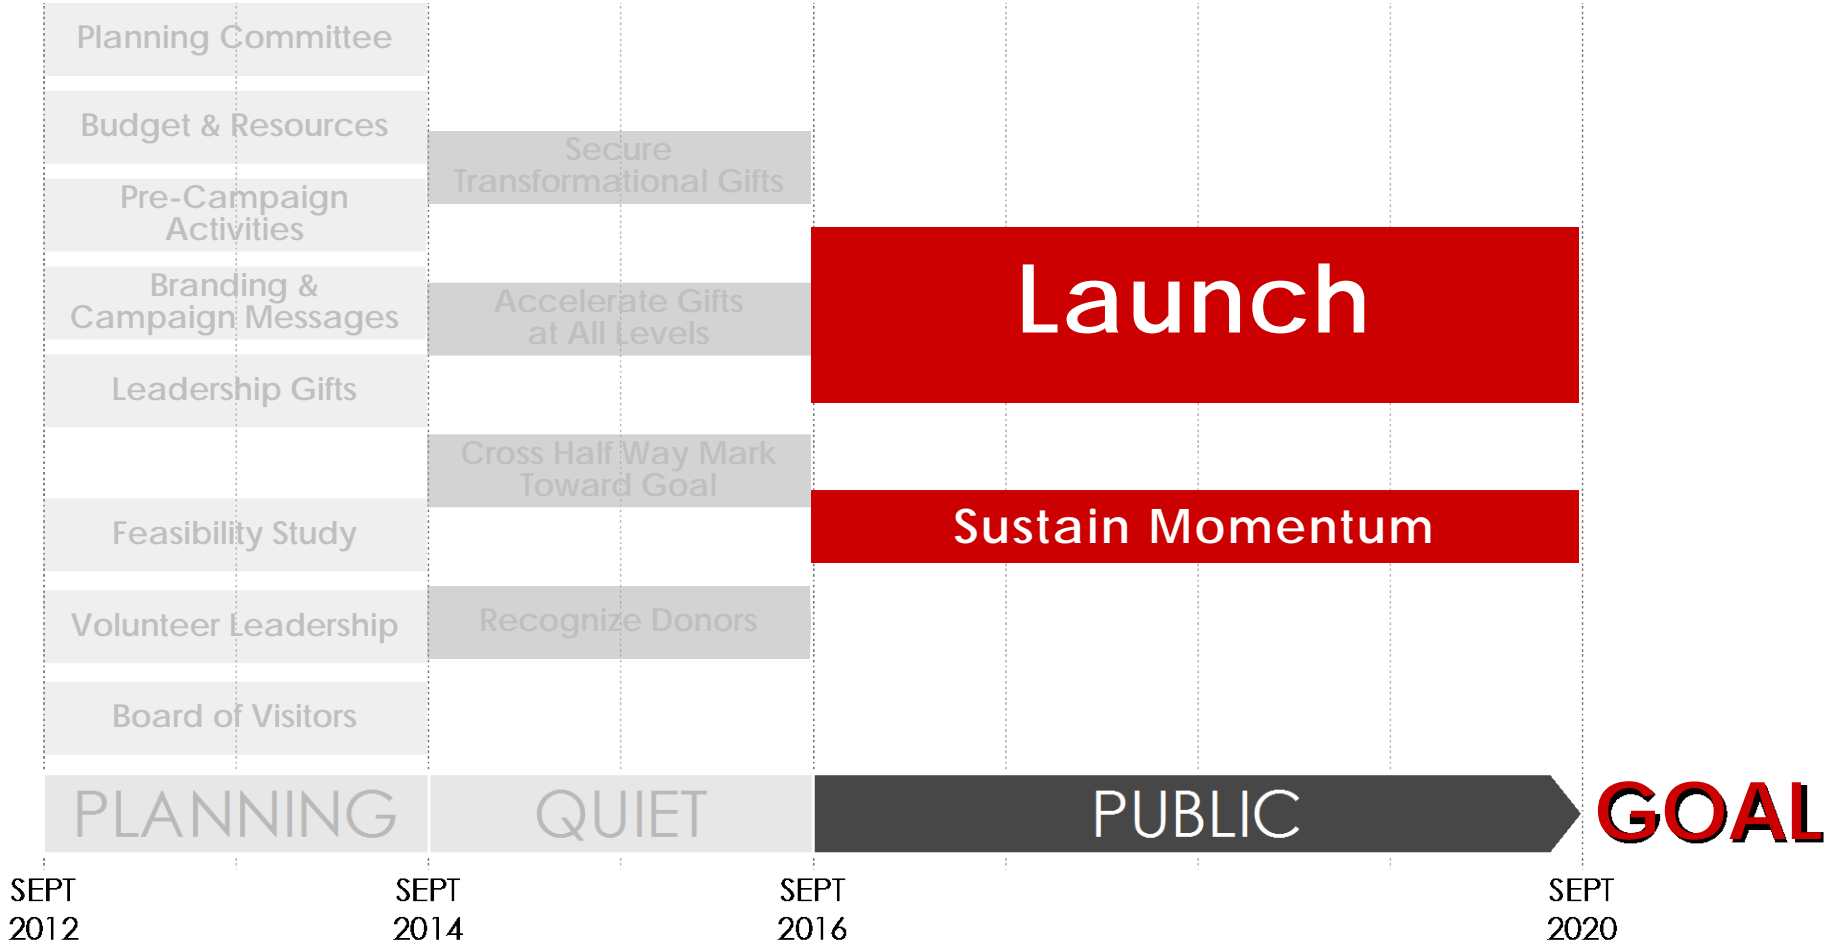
Planning Committee

Budget & Resources

Pre-Campaign Activities

Branding & Campaign Messages

Leadership Gifts

Feasibility Study

Volunteer Leadership

Board of Visitors

Secure Transformational Gifts

Accelerate Gifts at All Levels

Cross Half Way Mark Toward Goal

Recognize Donors

Launch

Sustain Momentum

PLANNING

QUIET

PUBLIC

GOAL

SEPT 2012

SEPT 2014

SEPT 2016

SEPT 2020